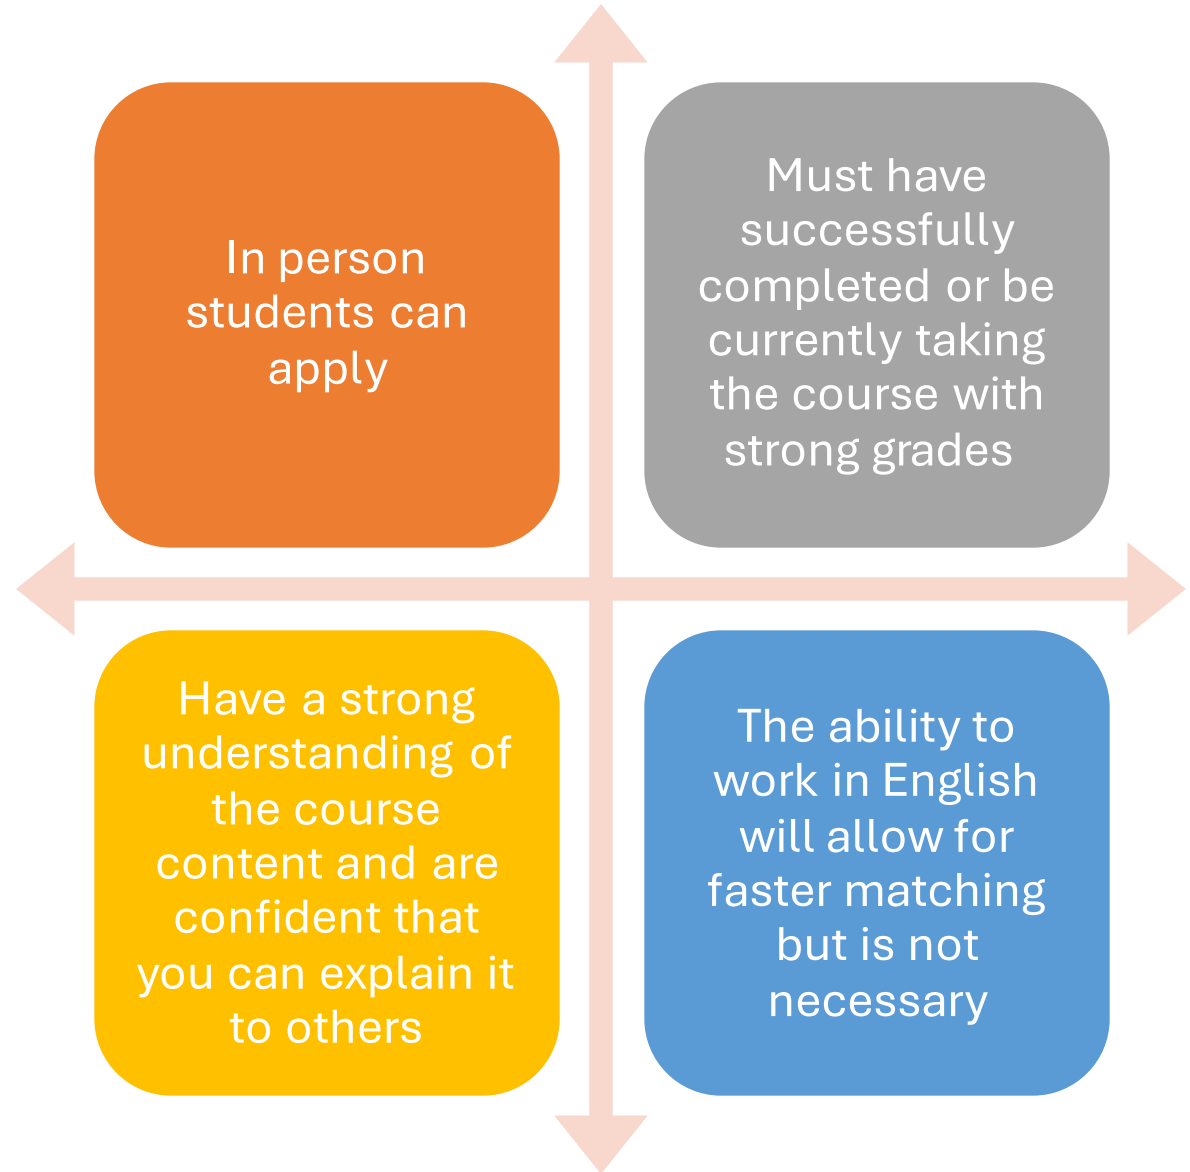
In person students can apply

Must have successfully completed or be currently taking the course with strong grades

Have a strong understanding of the course content and are confident that you can explain it to others

The ability to work in English will allow for faster matching but is not necessary